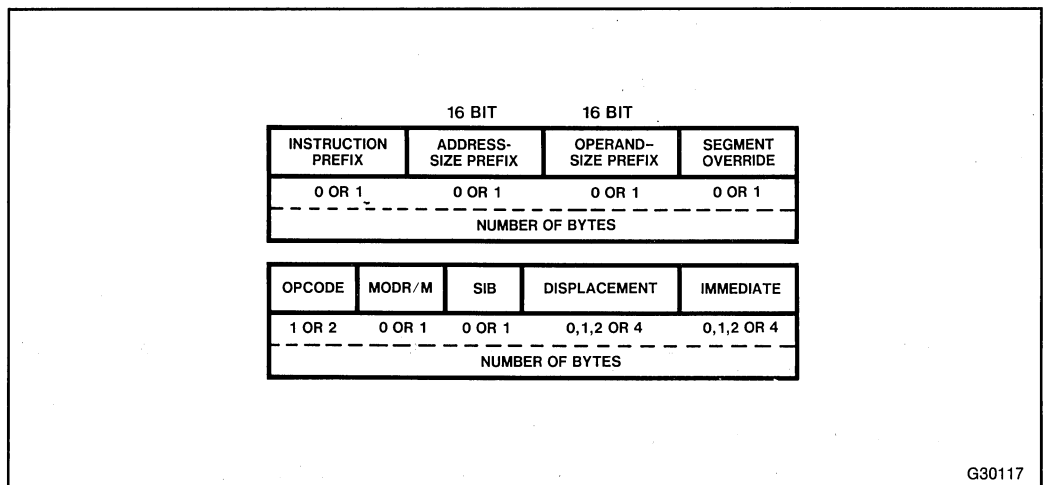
16 BIT 16 BIT

| INSTRUCTION PREFIX | ADDRESS-SIZE PREFIX | OPERAND-SIZE PREFIX | SEGMENT OVERRIDE |
|---|---|---|---|
| 0 OR 1 | 0 OR 1 | 0 OR 1 | 0 OR 1 |

NUMBER OF BYTES

| OPCODE | MODR/M | SIB | DISPLACEMENT | IMMEDIATE |
|---|---|---|---|---|
| 1 OR 2 | 0 OR 1 | 0 OR 1 | 0,1,2 OR 4 | 0,1,2 OR 4 |

NUMBER OF BYTES

G30117